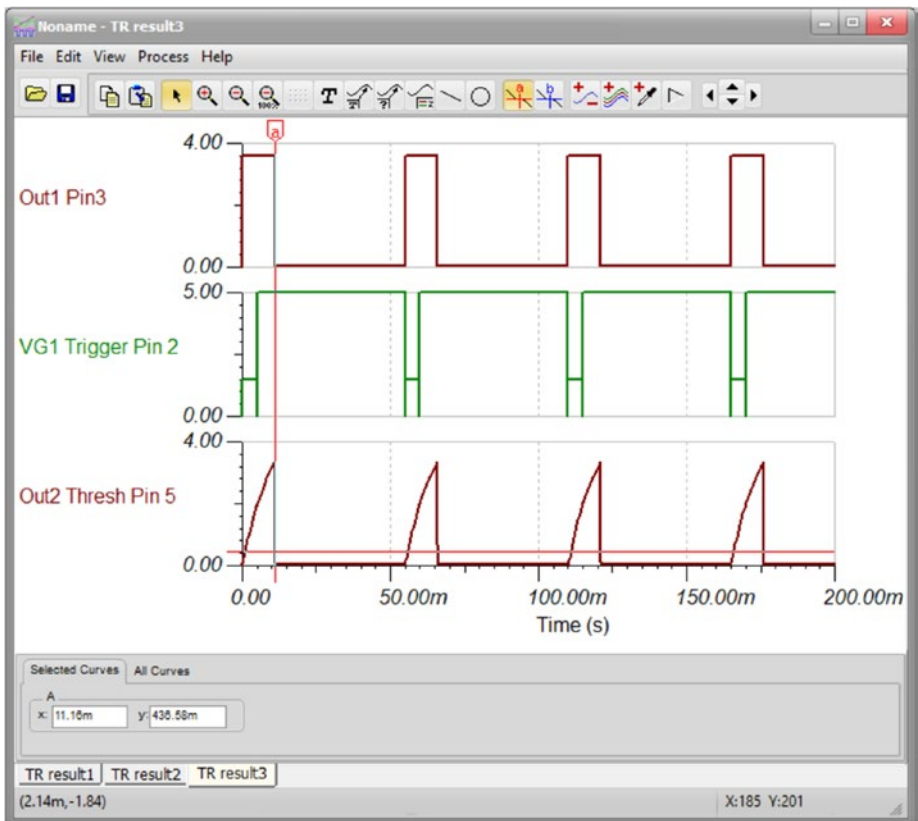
Noname - TR result3

File Edit View Process Help

a

4.00
Out1 Pin3
0.00
5.00
VG1 Trigger Pin 2
0.00
4.00
Out2 Thresh Pin 5
0.00

0.00
50.00m
100.00m
150.00m
200.00m
Time (s)

Selected Curves All Curves

A
x: 11.16m y: 436.58m

TR result1 TR result2 TR result3

(2.14m,-1.84)
X:185 Y:201